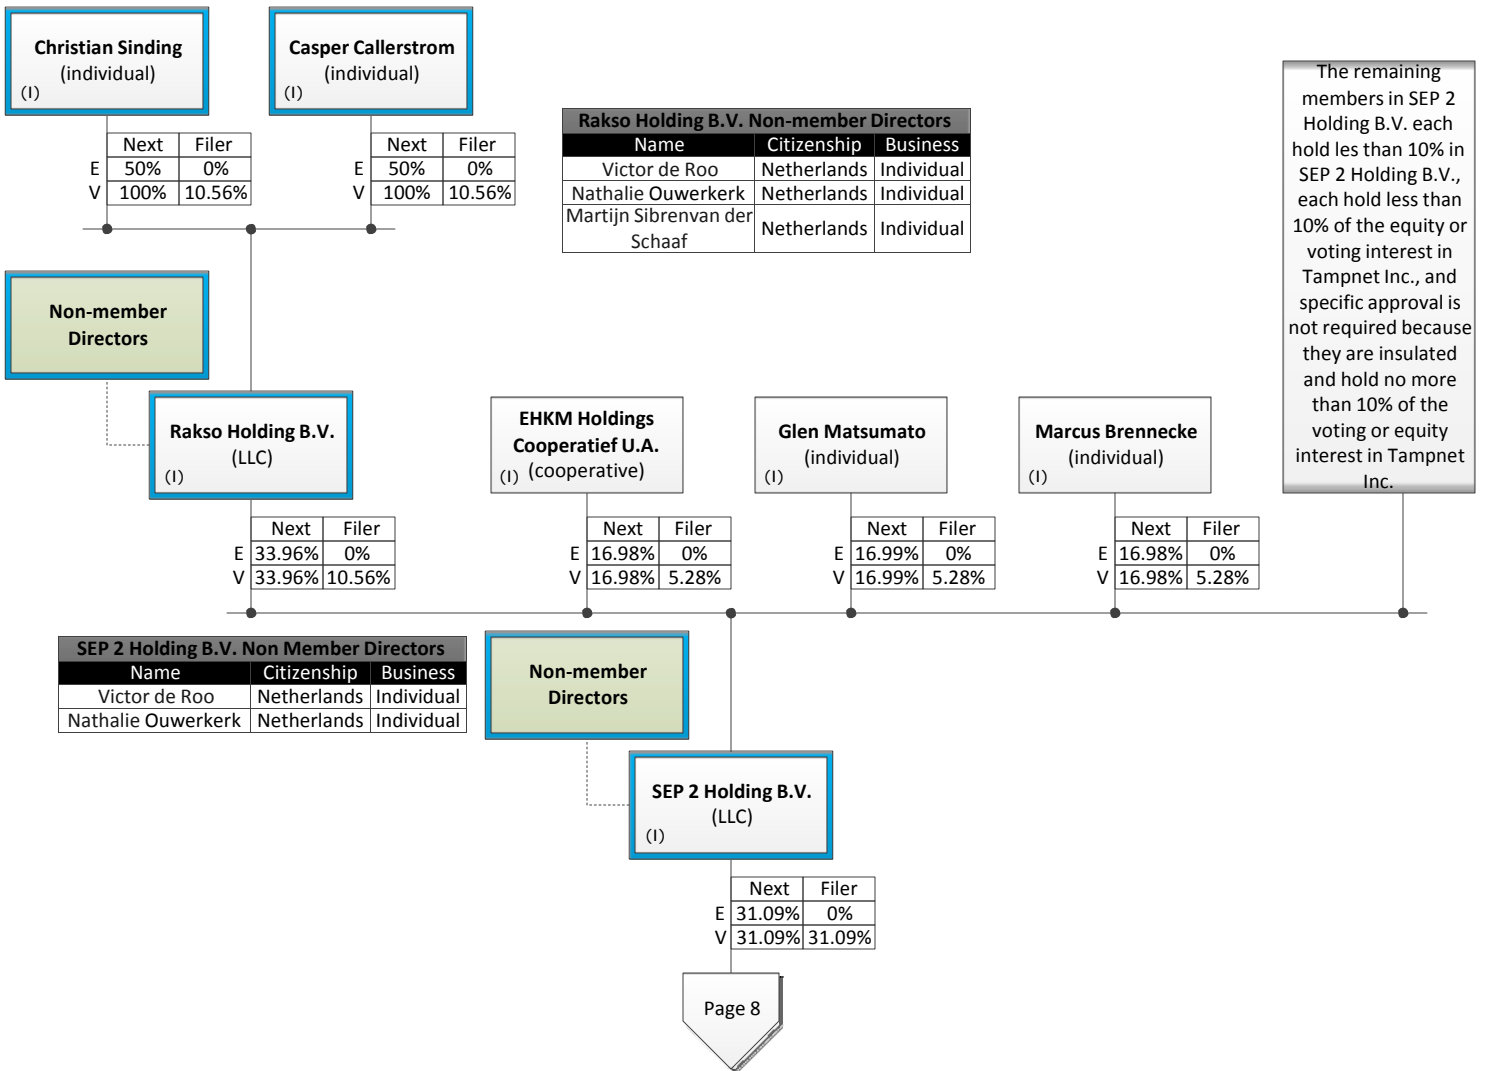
**Christian Sinding**
(individual)
(I)

| | Next | Filer |
|---|---|---|
| E | 50% | 0% |
| V | 100% | 10.56% |

**Casper Callerstrom**
(individual)
(I)

| | Next | Filer |
|---|---|---|
| E | 50% | 0% |
| V | 100% | 10.56% |

Rakso Holding B.V. Non-member Directors

| Name | Citizenship | Business |
|---|---|---|
| Victor de Roo | Netherlands | Individual |
| Nathalie Ouwerkerk | Netherlands | Individual |
| Martijn Sibrenvan der Schaaf | Netherlands | Individual |

The remaining members in SEP 2 Holding B.V. each hold les than 10% in SEP 2 Holding B.V., each hold less than 10% of the equity or voting interest in Tampnet Inc., and specific approval is not required because they are insulated and hold no more than 10% of the voting or equity interest in Tampnet Inc.

**Non-member Directors**

**Rakso Holding B.V.**
(LLC)
(I)

| | Next | Filer |
|---|---|---|
| E | 33.96% | 0% |
| V | 33.96% | 10.56% |

**EHKM Holdings Cooperatief U.A.**
(I) (cooperative)

| | Next | Filer |
|---|---|---|
| E | 16.98% | 0% |
| V | 16.98% | 5.28% |

**Glen Matsumato**
(individual)
(I)

| | Next | Filer |
|---|---|---|
| E | 16.99% | 0% |
| V | 16.99% | 5.28% |

**Marcus Brennecke**
(individual)
(I)

| | Next | Filer |
|---|---|---|
| E | 16.98% | 0% |
| V | 16.98% | 5.28% |

SEP 2 Holding B.V. Non Member Directors

| Name | Citizenship | Business |
|---|---|---|
| Victor de Roo | Netherlands | Individual |
| Nathalie Ouwerkerk | Netherlands | Individual |

**Non-member Directors**

**SEP 2 Holding B.V.**
(LLC)
(I)

| | Next | Filer |
|---|---|---|
| E | 31.09% | 0% |
| V | 31.09% | 31.09% |

Page 8